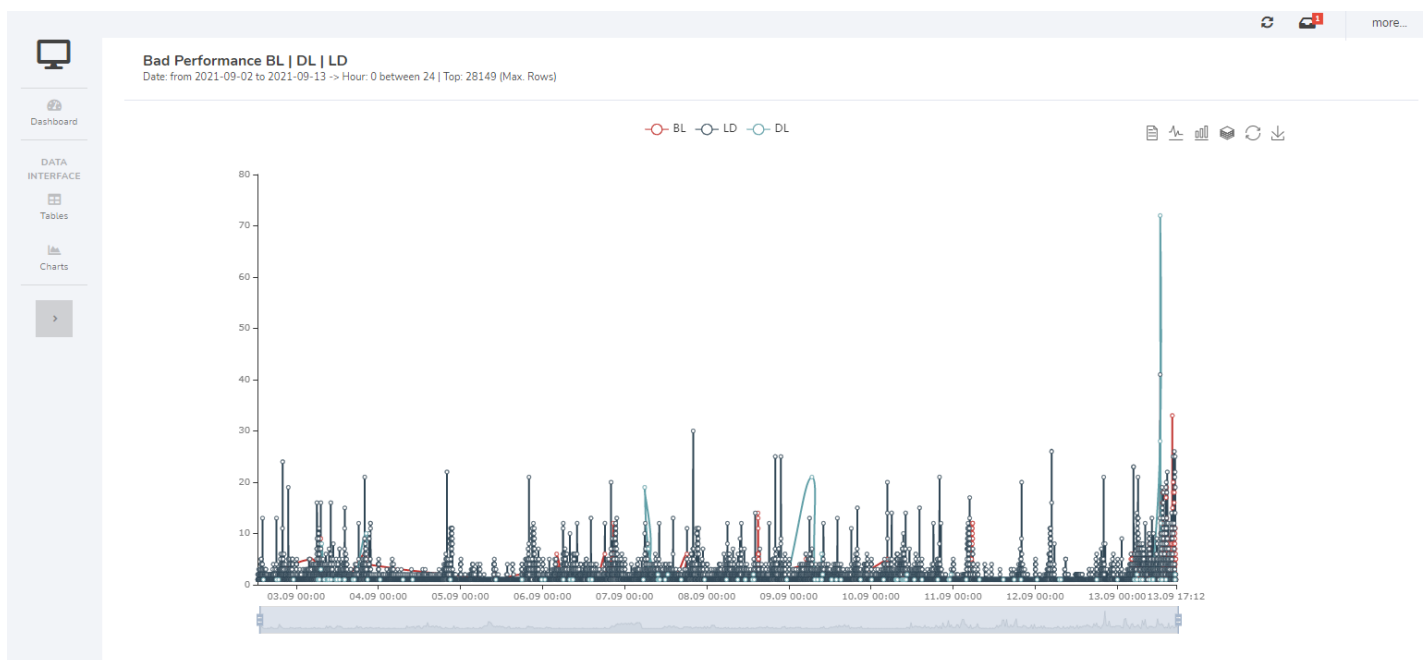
1

more...

Dashboard

DATA INTERFACE

Tables

Charts

›

Bad Performance BL | DL | LD

Date: from 2021-09-02 to 2021-09-13 -> Hour: 0 between 24 | Top: 28149 (Max. Rows)

BL LD DL

80
70
60
50
40
30
20
10
0

03.09 00:00 04.09 00:00 05.09 00:00 06.09 00:00 07.09 00:00 08.09 00:00 09.09 00:00 10.09 00:00 11.09 00:00 12.09 00:00 13.09 00:00 13.09 17:12